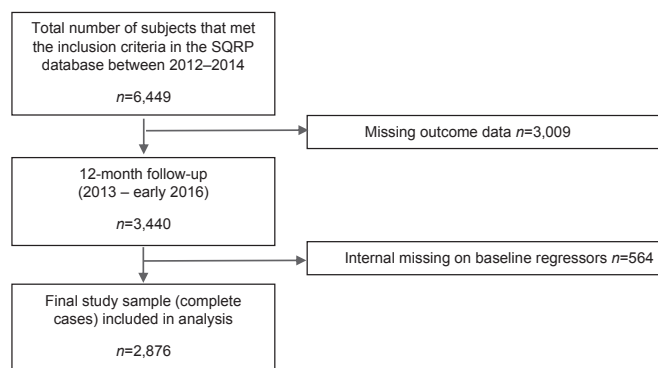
Total number of subjects that met the inclusion criteria in the SQRP database between 2012–2014

$n$=6,449

Missing outcome data $n$=3,009

12-month follow-up (2013 – early 2016)

$n$=3,440

Internal missing on baseline regressors $n$=564

Final study sample (complete cases) included in analysis

$n$=2,876